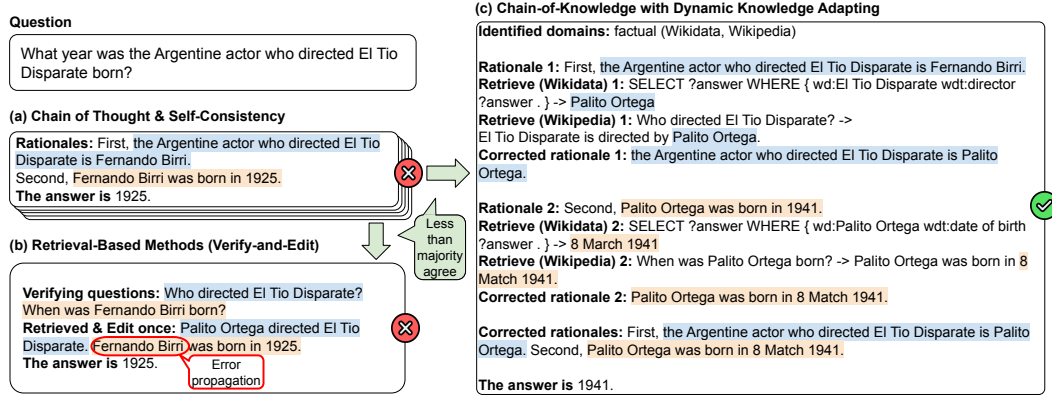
**Question**

What year was the Argentine actor who directed El Tio Disparate born?

**(a) Chain of Thought & Self-Consistency**

**Rationales:** First, the Argentine actor who directed El Tio Disparate is Fernando Birri.
Second, Fernando Birri was born in 1925.
**The answer is** 1925.

Less than majority agree

**(b) Retrieval-Based Methods (Verify-and-Edit)**

**Verifying questions:** Who directed El Tio Disparate? When was Fernando Birri born?
**Retrieved & Edit once:** Palito Ortega directed El Tio Disparate. Fernando Birri was born in 1925.
**The answer is** 1925.

Error propagation

**(c) Chain-of-Knowledge with Dynamic Knowledge Adapting**

**Identified domains:** factual (Wikidata, Wikipedia)

**Rationale 1:** First, the Argentine actor who directed El Tio Disparate is Fernando Birri.
**Retrieve (Wikidata) 1:** SELECT ?answer WHERE { wd:El Tio Disparate wdt:director ?answer . } -> Palito Ortega
**Retrieve (Wikipedia) 1:** Who directed El Tio Disparate? -> El Tio Disparate is directed by Palito Ortega.
**Corrected rationale 1:** the Argentine actor who directed El Tio Disparate is Palito Ortega.

**Rationale 2:** Second, Palito Ortega was born in 1941.
**Retrieve (Wikidata) 2:** SELECT ?answer WHERE { wd:Palito Ortega wdt:date of birth ?answer . } -> 8 March 1941
**Retrieve (Wikipedia) 2:** When was Palito Ortega born? -> Palito Ortega was born in 8 Match 1941.
**Corrected rationale 2:** Palito Ortega was born in 8 Match 1941.

**Corrected rationales:** First, the Argentine actor who directed El Tio Disparate is Palito Ortega. Second, Palito Ortega was born in 8 Match 1941.

**The answer is** 1941.